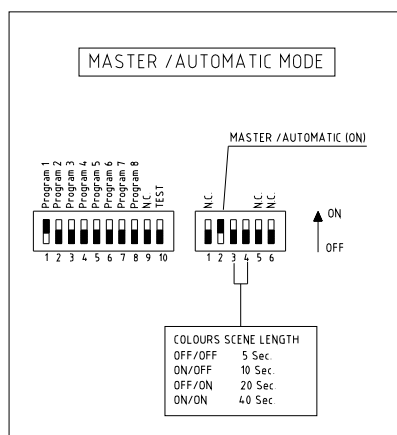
MASTER /AUTOMATIC MODE

MASTER /AUTOMATIC (ON)

Program 1
Program 2
Program 3
Program 4
Program 5
Program 6
Program 7
Program 8
N.C.
TEST

1 2 3 4 5 6 7 8 9 10

N.C.
N.C.
N.C.

1 2 3 4 5 6

ON

OFF

COLOURS SCENE LENGTH

| | |
|---|---|
| OFF/OFF | 5 Sec. |
| ON/OFF | 10 Sec. |
| OFF/ON | 20 Sec. |
| ON/ON | 40 Sec. |